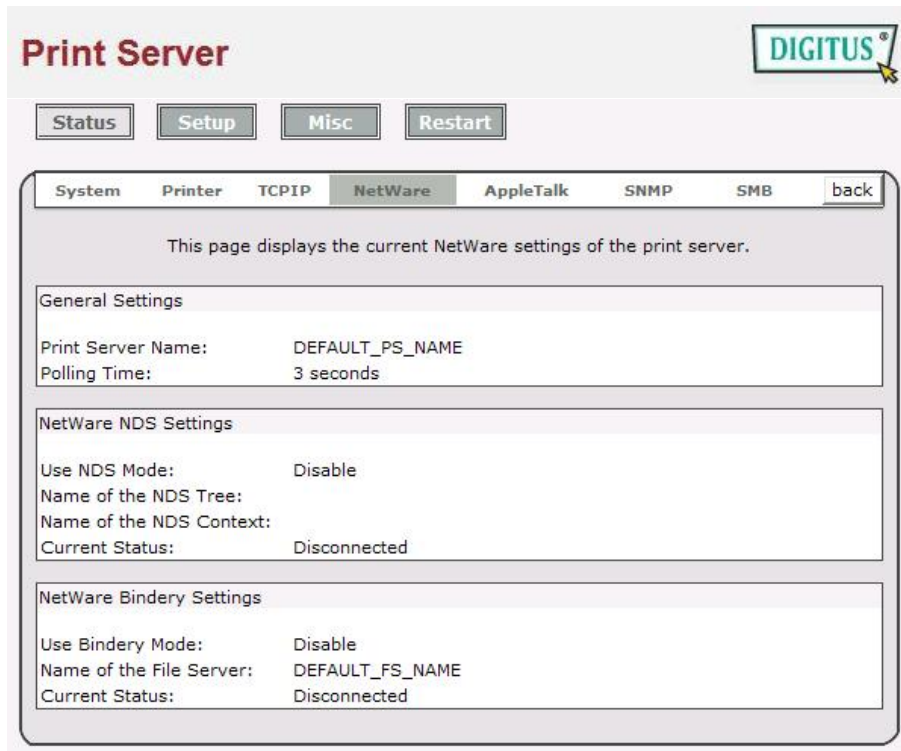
Print Server

DIGITUS®

Status Setup Misc Restart

System Printer TCPIP NetWare AppleTalk SNMP SMB back

This page displays the current NetWare settings of the print server.

General Settings

| | |
|---|---|
| Print Server Name: | DEFAULT_PS_NAME |
| Polling Time: | 3 seconds |

NetWare NDS Settings

| | |
|---|---|
| Use NDS Mode: | Disable |
| Name of the NDS Tree: | |
| Name of the NDS Context: | |
| Current Status: | Disconnected |

NetWare Bindery Settings

| | |
|---|---|
| Use Bindery Mode: | Disable |
| Name of the File Server: | DEFAULT_FS_NAME |
| Current Status: | Disconnected |